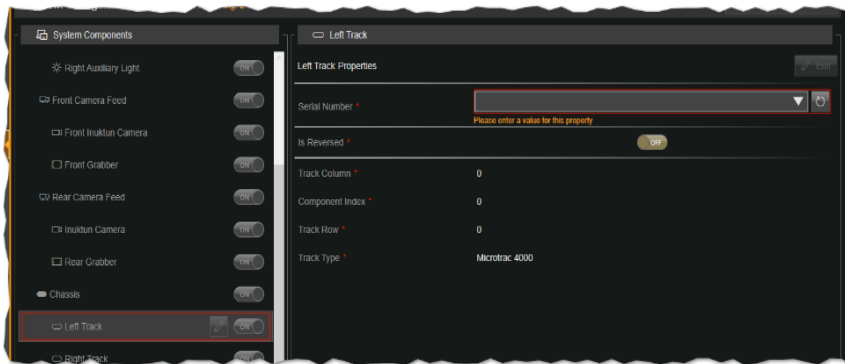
System Components

Right Auxiliary Light ON

Front Camera Feed ON

Front Inuktun Camera ON

Front Grabber ON

Rear Camera Feed ON

Inuktun Camera ON

Rear Grabber ON

Chassis ON

Left Track ON

Right Track

Left Track

Left Track Properties

Edit

Serial Number *

Please enter a value for this property

Is Reversed * OFF

Track Column * 0

Component Index * 0

Track Row * 0

Track Type * Microtrac 4000